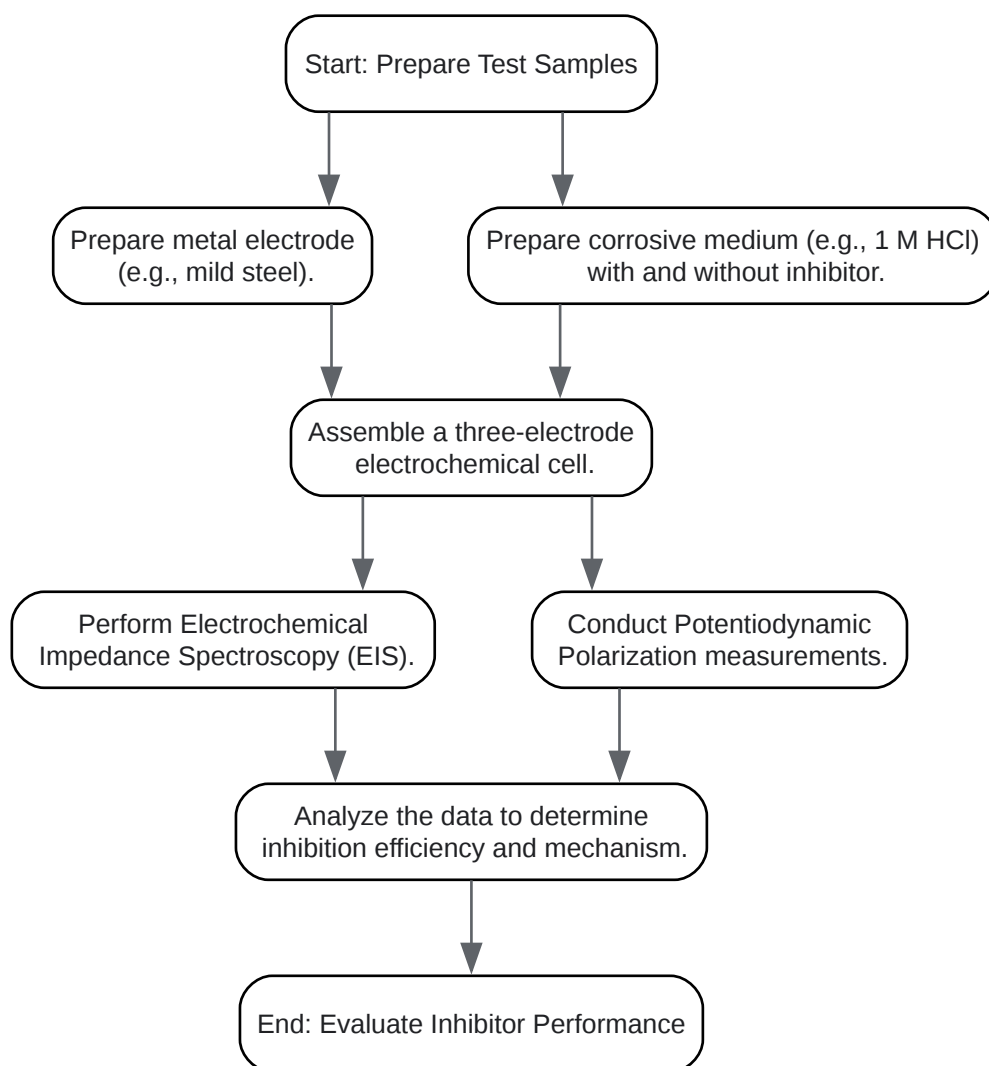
Start: Prepare Test Samples

Prepare metal electrode (e.g., mild steel).

Prepare corrosive medium (e.g., 1 M HCl) with and without inhibitor.

Assemble a three-electrode electrochemical cell.

Perform Electrochemical Impedance Spectroscopy (EIS).

Conduct Potentiodynamic Polarization measurements.

Analyze the data to determine inhibition efficiency and mechanism.

End: Evaluate Inhibitor Performance